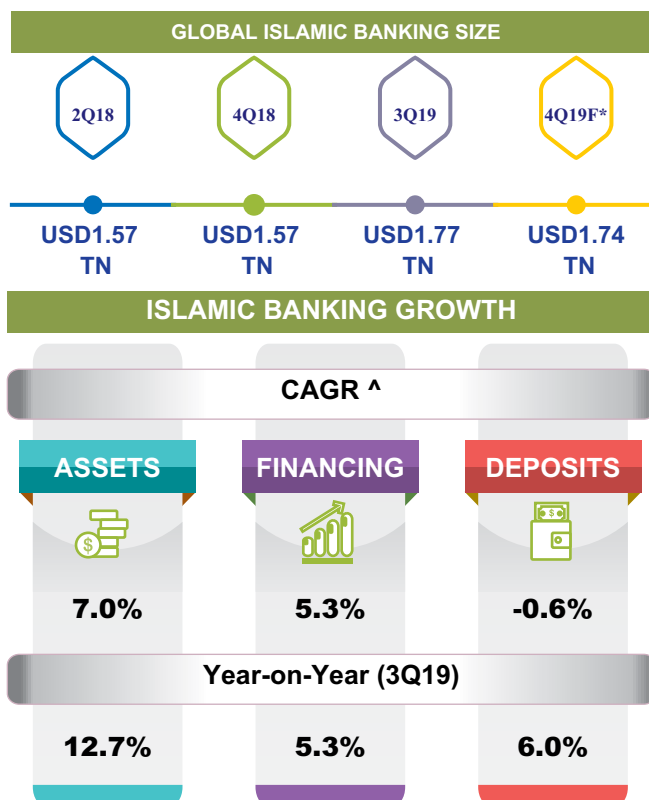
GLOBAL ISLAMIC BANKING SIZE

2Q18

4Q18

3Q19

4Q19F*

USD1.57 TN

USD1.57 TN

USD1.77 TN

USD1.74 TN

ISLAMIC BANKING GROWTH

CAGR ^

ASSETS

FINANCING

DEPOSITS

7.0%

5.3%

-0.6%

Year-on-Year (3Q19)

12.7%

5.3%

6.0%